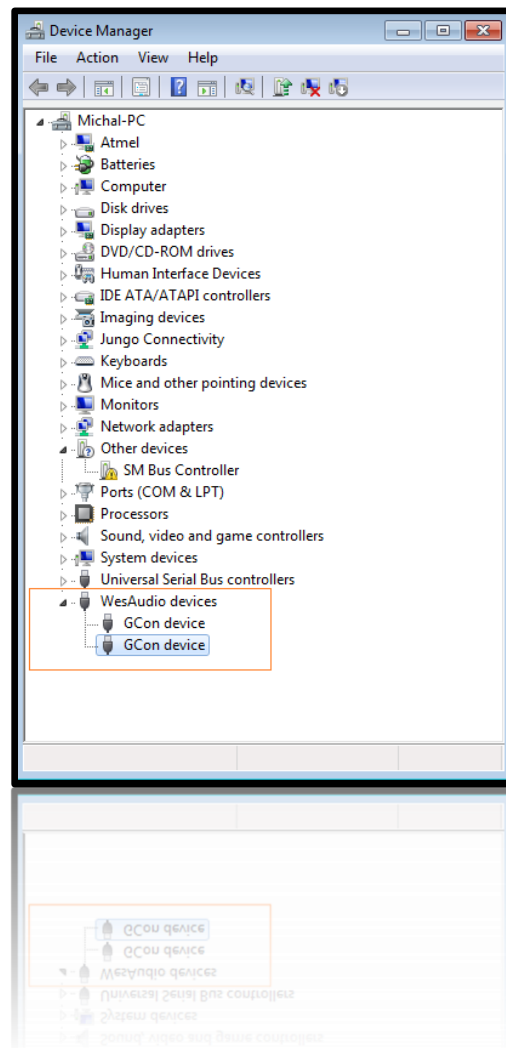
Device Manager

File Action View Help

Michal-PC
Atmel
Batteries
Computer
Disk drives
Display adapters
DVD/CD-ROM drives
Human Interface Devices
IDE ATA/ATAPI controllers
Imaging devices
Jungo Connectivity
Keyboards
Mice and other pointing devices
Monitors
Network adapters
Other devices
SM Bus Controller
Ports (COM & LPT)
Processors
Sound, video and game controllers
System devices
Universal Serial Bus controllers
WesAudio devices
GCon device
GCon device